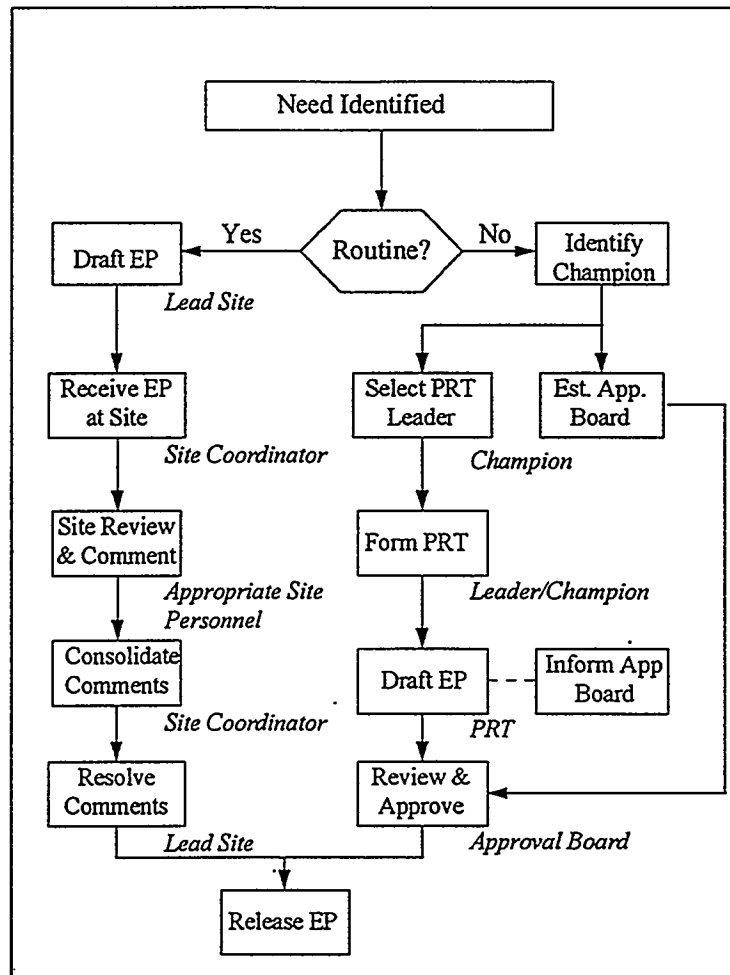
Need Identified

Routine?

Yes

No

Draft EP

Lead Site

Identify Champion

Receive EP at Site

Site Coordinator

Select PRT Leader

Champion

Est. App. Board

Site Review & Comment

Appropriate Site Personnel

Form PRT

Leader/Champion

Consolidate Comments

Site Coordinator

Draft EP

PRT

Inform App Board

Resolve Comments

Lead Site

Review & Approve

Approval Board

Release EP